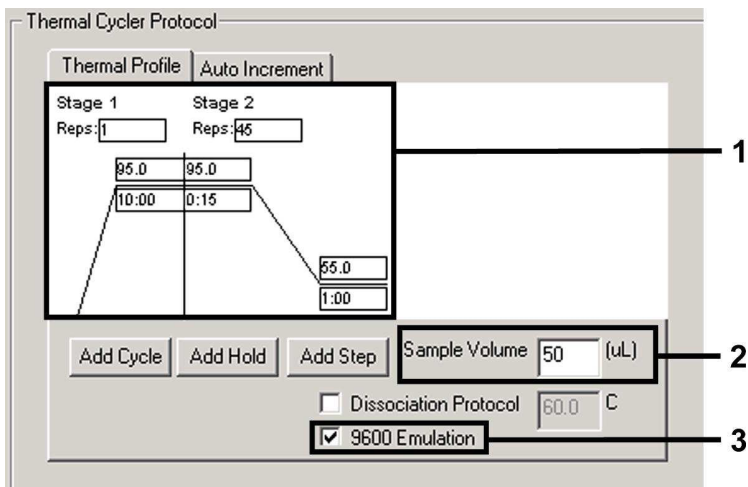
Thermal Cycler Protocol

Thermal Profile | Auto Increment

Stage 1
Reps: 1

Stage 2
Reps: 45

95.0
10:00

95.0
0:15

55.0
1:00

1

Add Cycle | Add Hold | Add Step

Sample Volume 50 (uL)

2

☐ Dissociation Protocol 60.0 C

☑ 9600 Emulation

3